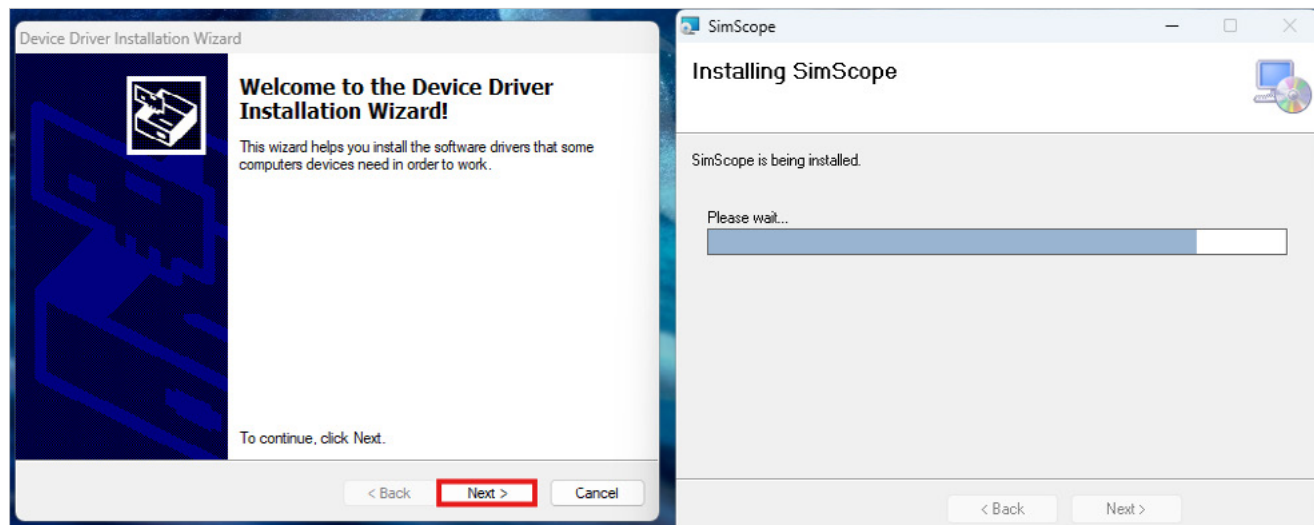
Device Driver Installation Wizard

Welcome to the Device Driver Installation Wizard!

This wizard helps you install the software drivers that some computers devices need in order to work.

To continue, click Next.

< Back | Next > | Cancel

SimScope

Installing SimScope

SimScope is being installed.

Please wait...

< Back | Next >